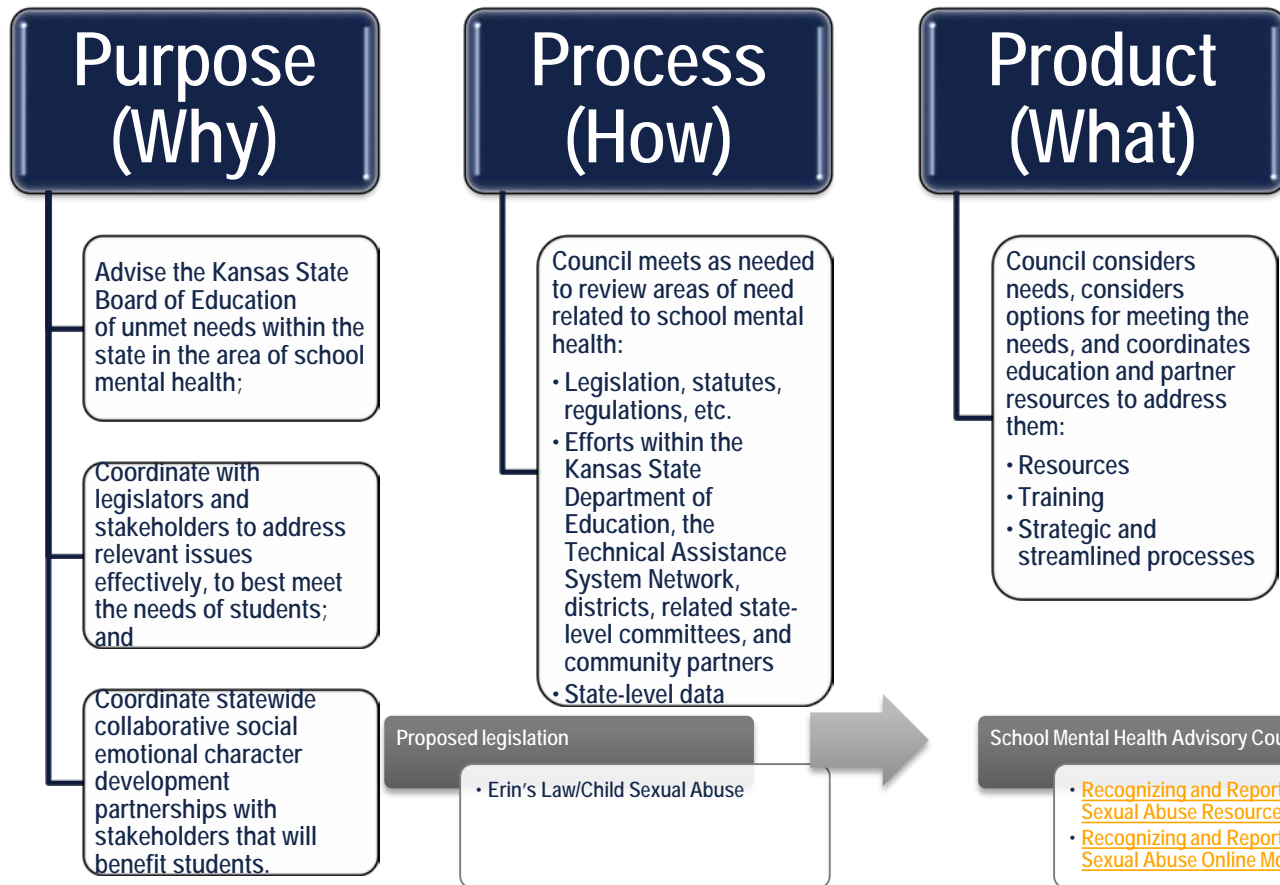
Purpose (Why)

Advise the Kansas State Board of Education of unmet needs within the state in the area of school mental health;

Coordinate with legislators and stakeholders to address relevant issues effectively, to best meet the needs of students; and

Coordinate statewide collaborative social emotional character development partnerships with stakeholders that will benefit students.

Process (How)

Council meets as needed to review areas of need related to school mental health:

• Legislation, statutes, regulations, etc.
• Efforts within the Kansas State Department of Education, the Technical Assistance System Network, districts, related state-level committees, and community partners
• State-level data

Product (What)

Council considers needs, considers options for meeting the needs, and coordinates education and partner resources to address them:

• Resources
• Training
• Strategic and streamlined processes

Proposed legislation

• Erin's Law/Child Sexual Abuse

School Mental Health Advisory Cou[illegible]

• Recognizing and Report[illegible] Sexual Abuse Resource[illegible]
• Recognizing and Report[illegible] Sexual Abuse Online Mo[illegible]